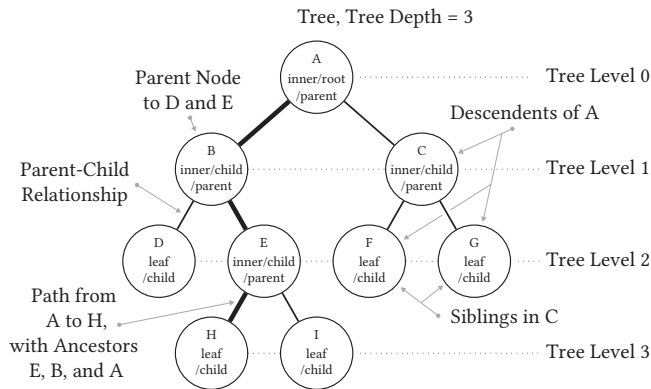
Tree, Tree Depth = 3

A
inner/root
/parent

Tree Level 0

Parent Node to D and E

Descendents of A

B
inner/child
/parent

C
inner/child
/parent

Tree Level 1

Parent-Child Relationship

D
leaf
/child

E
inner/child
/parent

F
leaf
/child

G
leaf
/child

Tree Level 2

Path from A to H, with Ancestors E, B, and A

Siblings in C

H
leaf
/child

I
leaf
/child

Tree Level 3